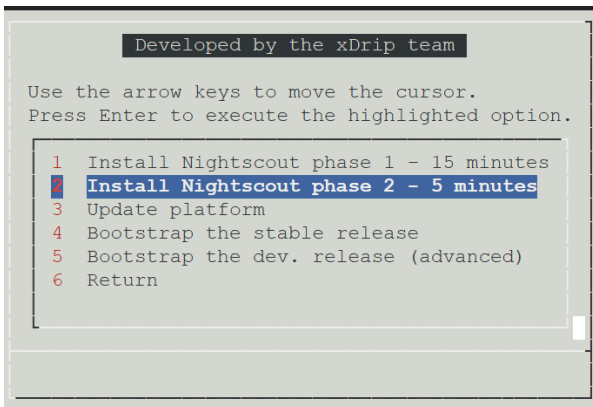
Developed by the xDrip team

Use the arrow keys to move the cursor.
Press Enter to execute the highlighted option.

1 Install Nightscout phase 1 - 15 minutes
2 Install Nightscout phase 2 - 5 minutes
3 Update platform
4 Bootstrap the stable release
5 Bootstrap the dev. release (advanced)
6 Return